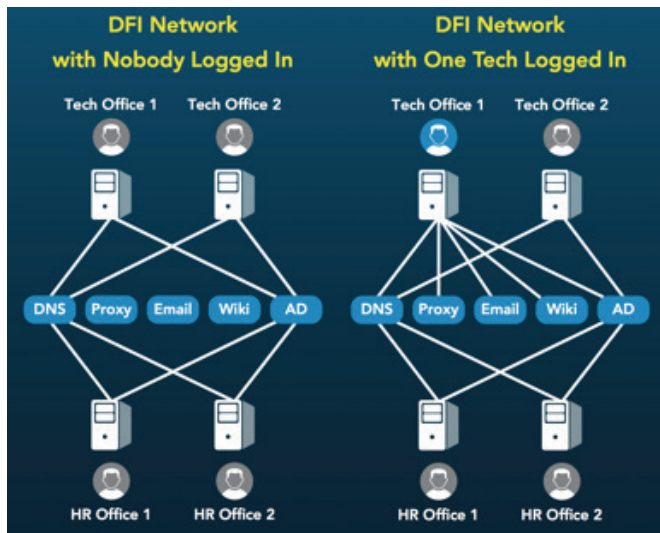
DFI Network
with Nobody Logged In

Tech Office 1
Tech Office 2

DNS
Proxy
Email
Wiki
AD

HR Office 1
HR Office 2

DFI Network
with One Tech Logged In

Tech Office 1
Tech Office 2

DNS
Proxy
Email
Wiki
AD

HR Office 1
HR Office 2